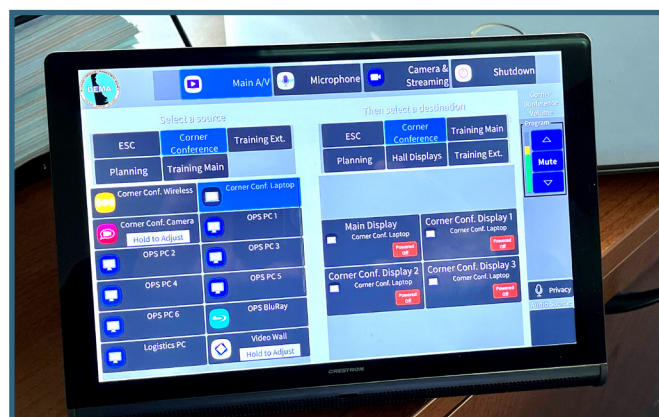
DEMA

Main A/V

Microphone

Camera & Streaming

Shutdown

Select a source

ESC

Corner Conference

Training Ext.

Planning

Training Main

Corner Conf. Wireless

Corner Conf. Laptop

Corner Conf. Camera

Hold to Adjust

OPS PC 1

OPS PC 2

OPS PC 3

OPS PC 4

OPS PC 5

OPS PC 6

OPS BluRay

Logistics PC

Video Wall

Hold to Adjust

Then select a destination

ESC

Corner Conference

Training Main

Planning

Hall Displays

Training Ext.

Main Display

Corner Conf. Laptop

Powered Off

Corner Conf. Display 1

Corner Conf. Laptop

Powered Off

Corner Conf. Display 2

Corner Conf. Laptop

Powered Off

Corner Conf. Display 3

Corner Conf. Laptop

Powered Off

Corner Conference Volume

Program

Mute

Privacy

Audio Source

CRESTRON